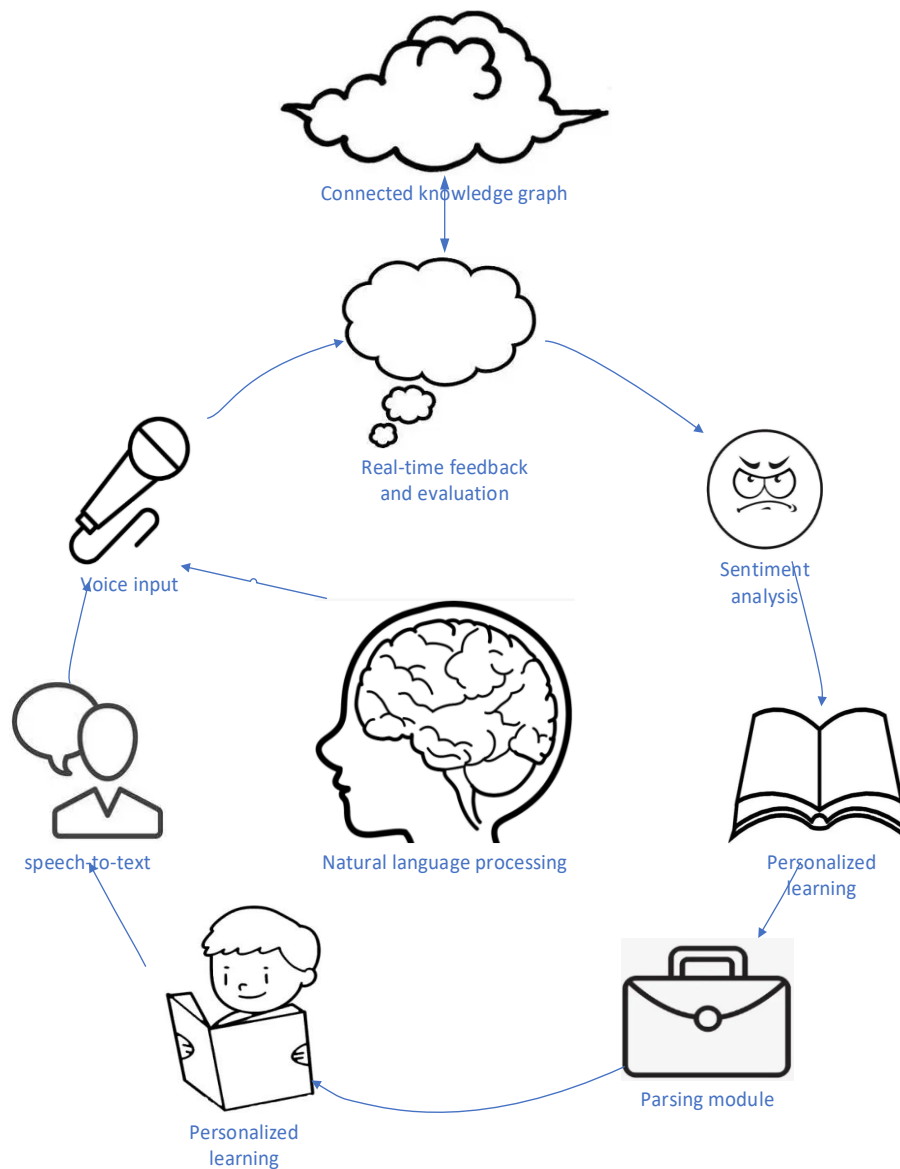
Connected knowledge graph

Real-time feedback and evaluation

Sentiment analysis

Voice input

Natural language processing

speech-to-text

Personalized learning

Parsing module

Personalized learning